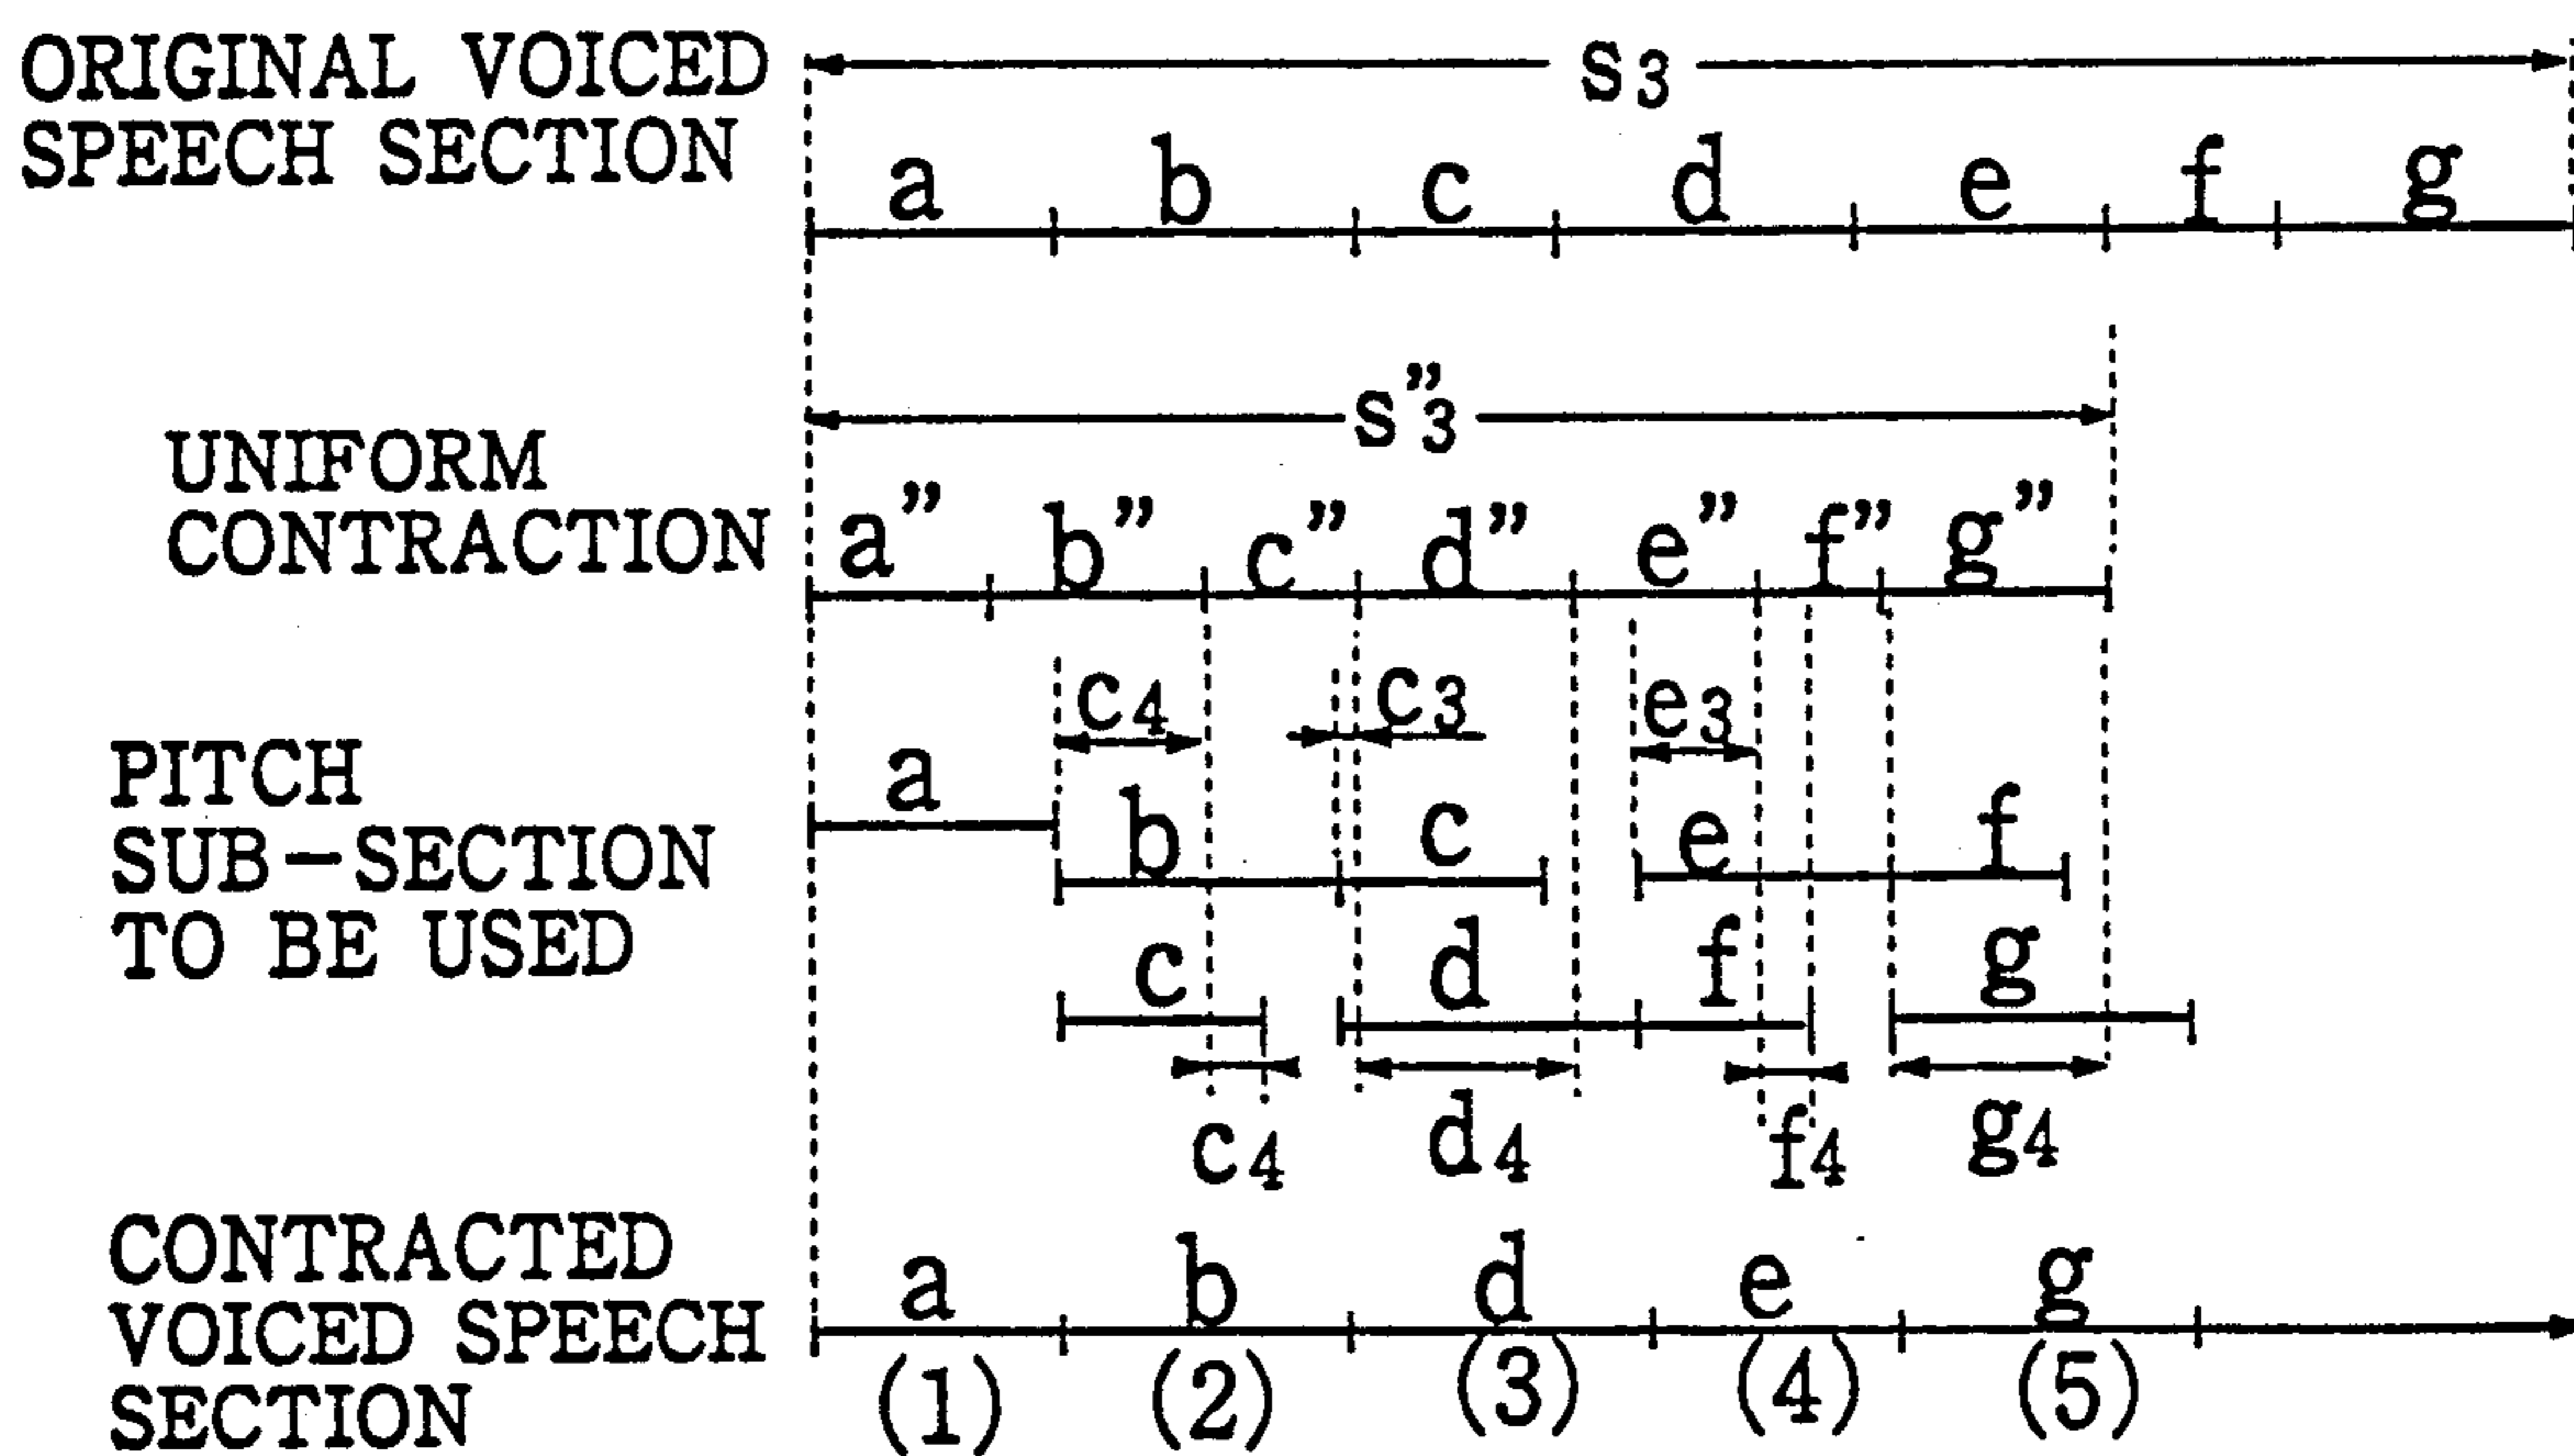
ORIGINAL VOICED SPEECH SECTION

$s_3$

a b c d e f g

UNIFORM CONTRACTION

$s''_3$

a" b" c" d" e" f" g"

PITCH SUB-SECTION TO BE USED

$c_4$ $c_3$ $e_3$

a

b c e f

c d f g

$c_4$ $d_4$ $f_4$ $g_4$

CONTRACTED VOICED SPEECH SECTION

a b d e g

(1) (2) (3) (4) (5)